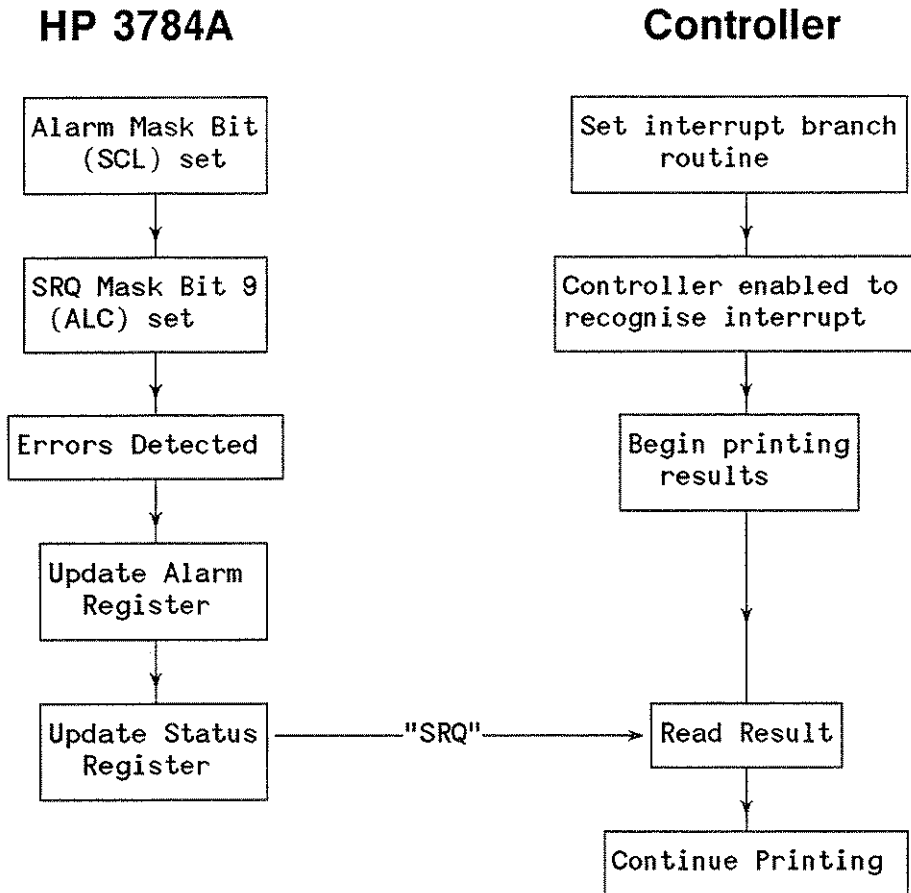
HP 3784A

Alarm Mask Bit (SCL) set

SRQ Mask Bit 9 (ALC) set

Errors Detected

Update Alarm Register

Update Status Register

"SRQ"

Controller

Set interrupt branch routine

Controller enabled to recognise interrupt

Begin printing results

Read Result

Continue Printing